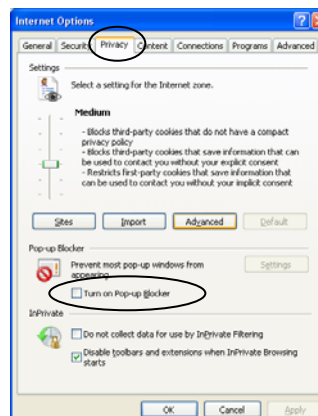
Internet Options

General | Security | Privacy | Content | Connections | Programs | Advanced

Settings

Select a setting for the Internet zone.

Medium

- Blocks third-party cookies that do not have a compact privacy policy
- Blocks third-party cookies that save information that can be used to contact you without your explicit consent
- Restricts first-party cookies that save information that can be used to contact you without your implicit consent

Sites | Import | Advanced | Default

Pop-up Blocker

Prevent most pop-up windows from appearing.

Settings

Turn on Pop-up Blocker

InPrivate

Do not collect data for use by InPrivate Filtering

Disable toolbars and extensions when InPrivate Browsing starts

OK | Cancel | Apply